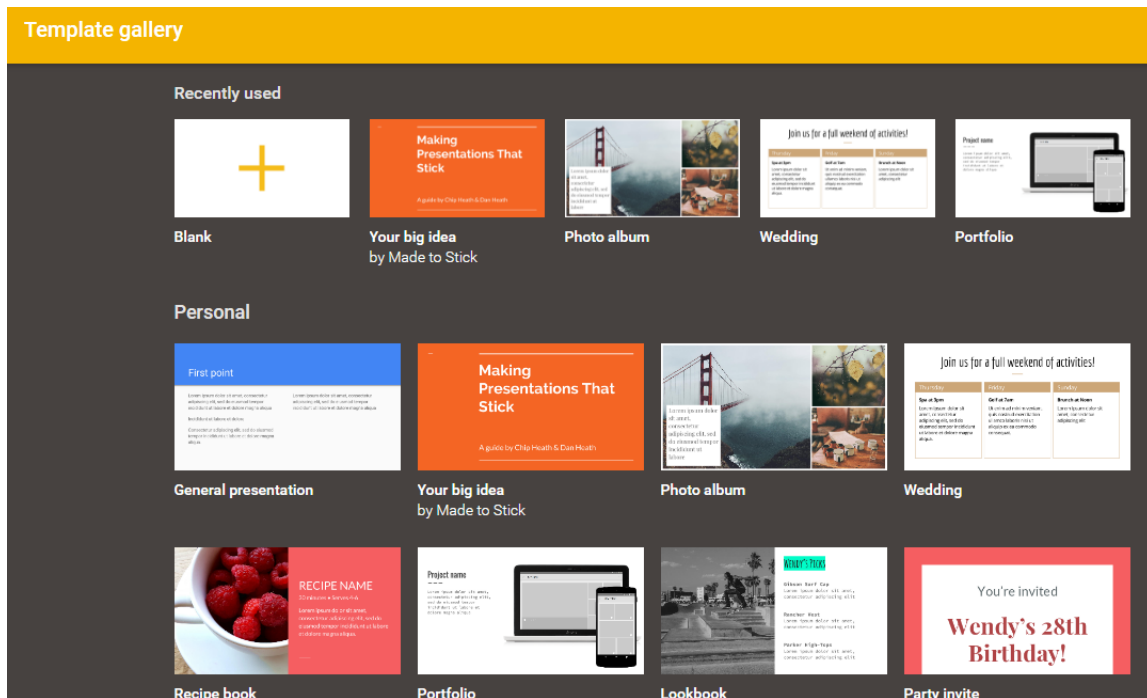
Template gallery

Recently used

Blank

Making Presentations That Stick
A guide by Chip Heath & Dan Heath
Your big idea
by Made to Stick

Photo album

Join us for a full weekend of activities!
Wedding

Project name
Portfolio

Personal

First point
General presentation

Making Presentations That Stick
A guide by Chip Heath & Dan Heath
Your big idea
by Made to Stick

Photo album

Join us for a full weekend of activities!
Thursday
Friday
Saturday
Spa at 3pm
Golf at 7am
Brunch at Noon
Wedding

RECIPE NAME
Recipe book

Project name
Portfolio

WENDY'S PICKS
Lookbook

You're invited
Wendy's 28th Birthday!
Party invite